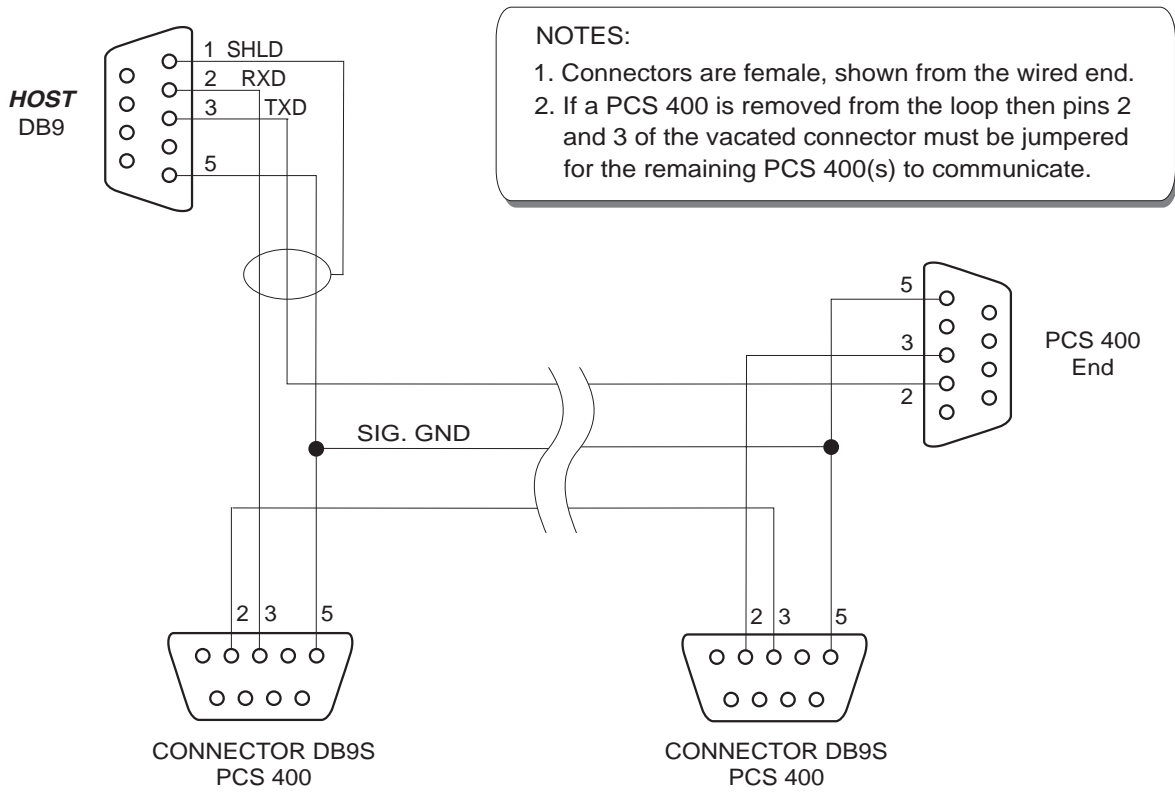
HOST
DB9

1 SHLD
2 RXD
3 TXD
5

NOTES:
1. Connectors are female, shown from the wired end.
2. If a PCS 400 is removed from the loop then pins 2 and 3 of the vacated connector must be jumpered for the remaining PCS 400(s) to communicate.

5
3
2

PCS 400
End

SIG. GND

2 3 5

CONNECTOR DB9S
PCS 400

2 3 5

CONNECTOR DB9S
PCS 400